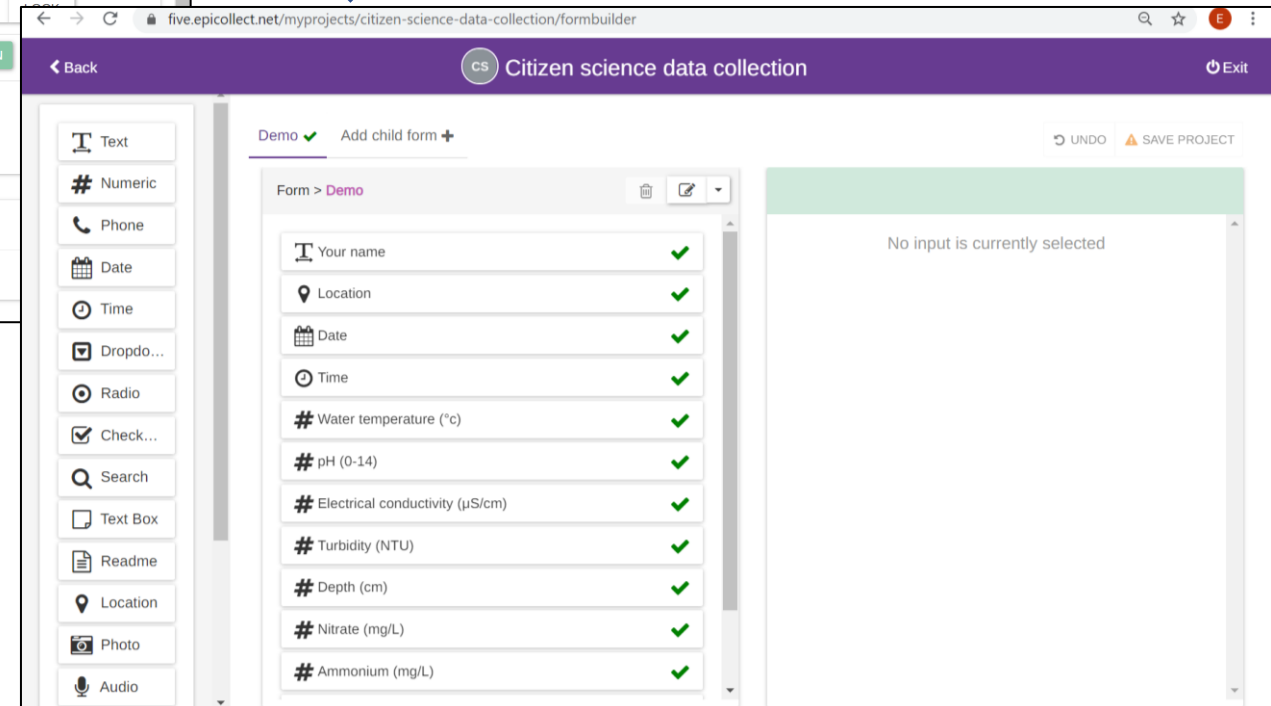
five.epicollect.net/myprojects/citizen-science-data-collection/formbuilder

E

Back

CS Citizen science data collection

Exit

Text
Numeric
Phone
Date
Time
Dropdo...
Radio
Check...
Search
Text Box
Readme
Location
Photo
Audio

Demo

Add child form

UNDO

SAVE PROJECT

Form > Demo

Your name
Location
Date
Time
Water temperature (°c)
pH (0-14)
Electrical conductivity (µS/cm)
Turbidity (NTU)
Depth (cm)
Nitrate (mg/L)
Ammonium (mg/L)

No input is currently selected